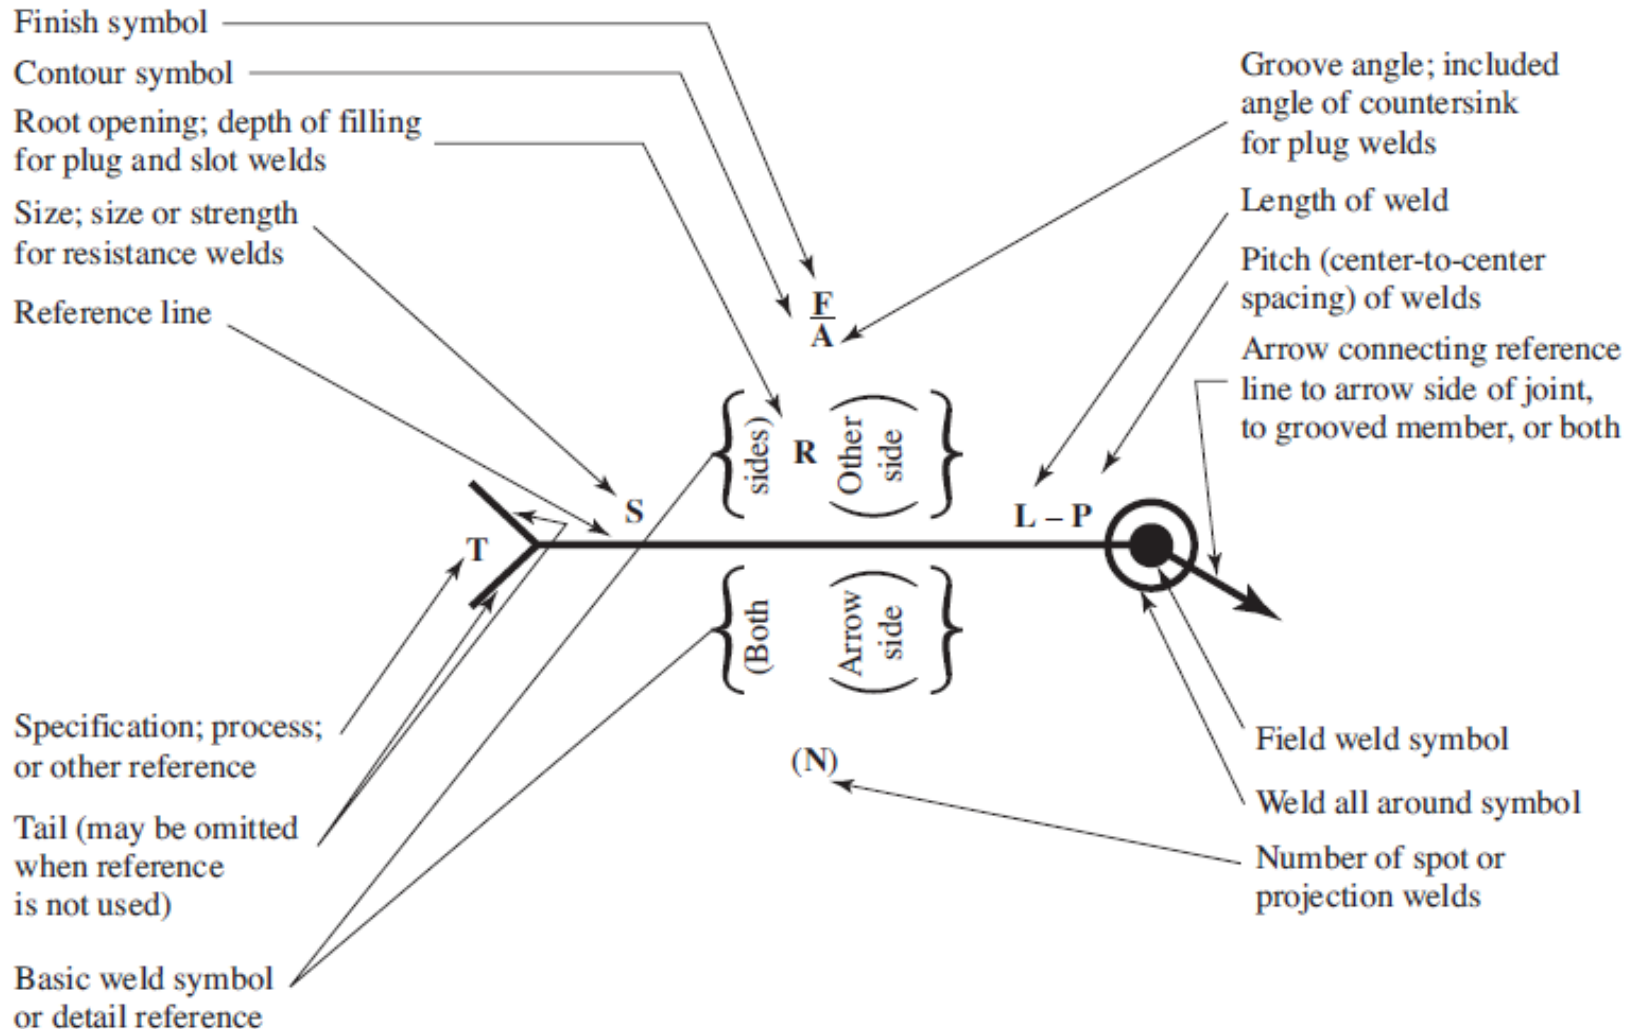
Finish symbol

Contour symbol

Root opening; depth of filling for plug and slot welds

Size; size or strength for resistance welds

Reference line

Groove angle; included angle of countersink for plug welds

Length of weld

Pitch (center-to-center spacing) of welds

Arrow connecting reference line to arrow side of joint, to grooved member, or both

F
A

R

(Other side)

(Both sides)

(Arrow side)

S

T

L – P

(N)

Specification; process; or other reference

Tail (may be omitted when reference is not used)

Basic weld symbol or detail reference

Field weld symbol

Weld all around symbol

Number of spot or projection welds